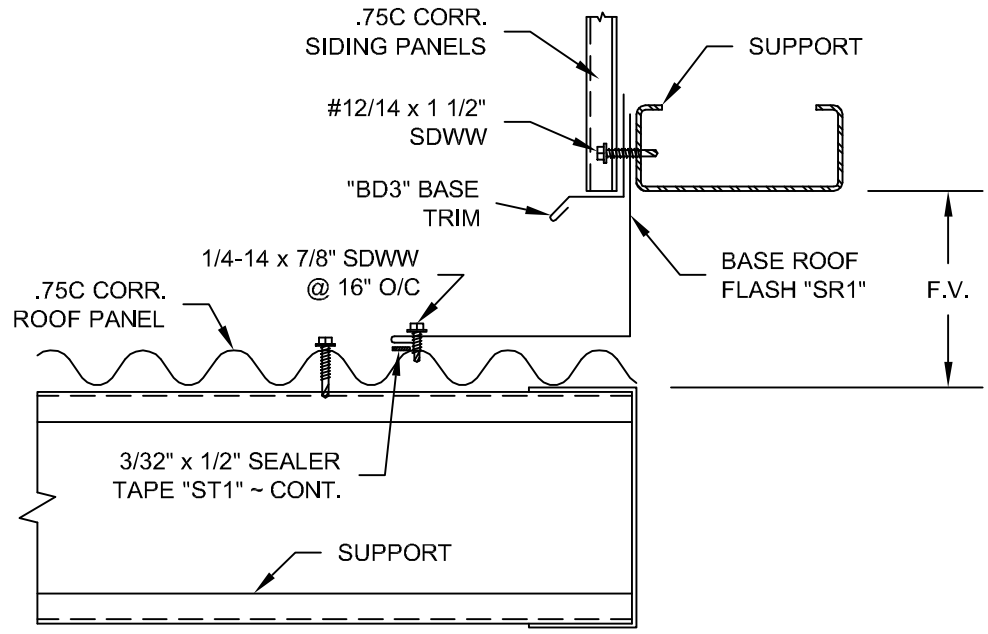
.75C CORR. SIDING PANELS

SUPPORT

#12/14 x 1 1/2" SDWW

"BD3" BASE TRIM

1/4-14 x 7/8" SDWW @ 16" O/C

BASE ROOF FLASH "SR1"

F.V.

.75C CORR. ROOF PANEL

3/32" x 1/2" SEALER TAPE "ST1" ~ CONT.

SUPPORT